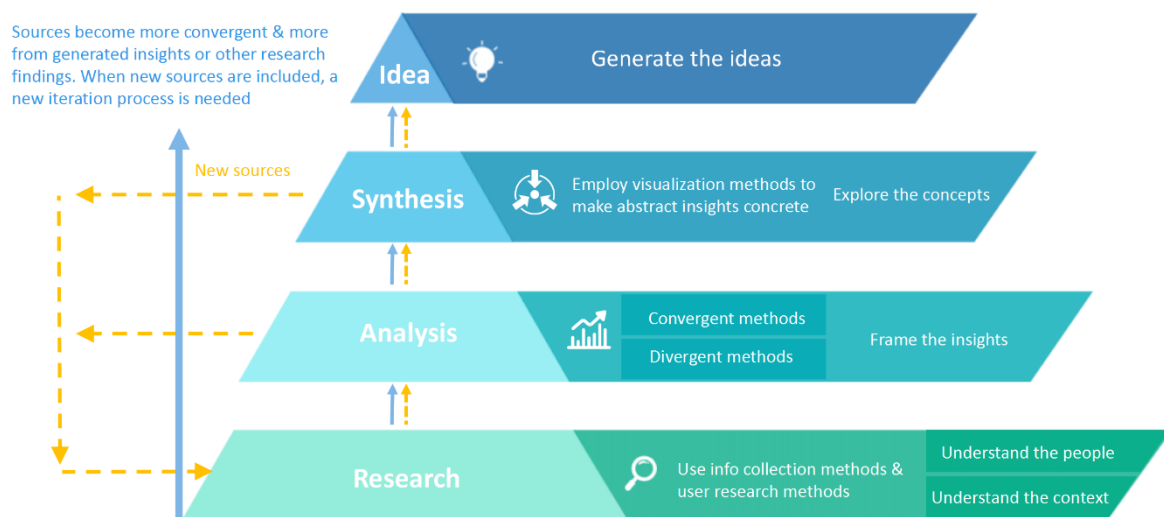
Sources become more convergent & more from generated insights or other research findings. When new sources are included, a new iteration process is needed

Idea

Generate the ideas

New sources

Synthesis

Employ visualization methods to make abstract insights concrete

Explore the concepts

Analysis

Convergent methods

Divergent methods

Frame the insights

Research

Use info collection methods & user research methods

Understand the people

Understand the context